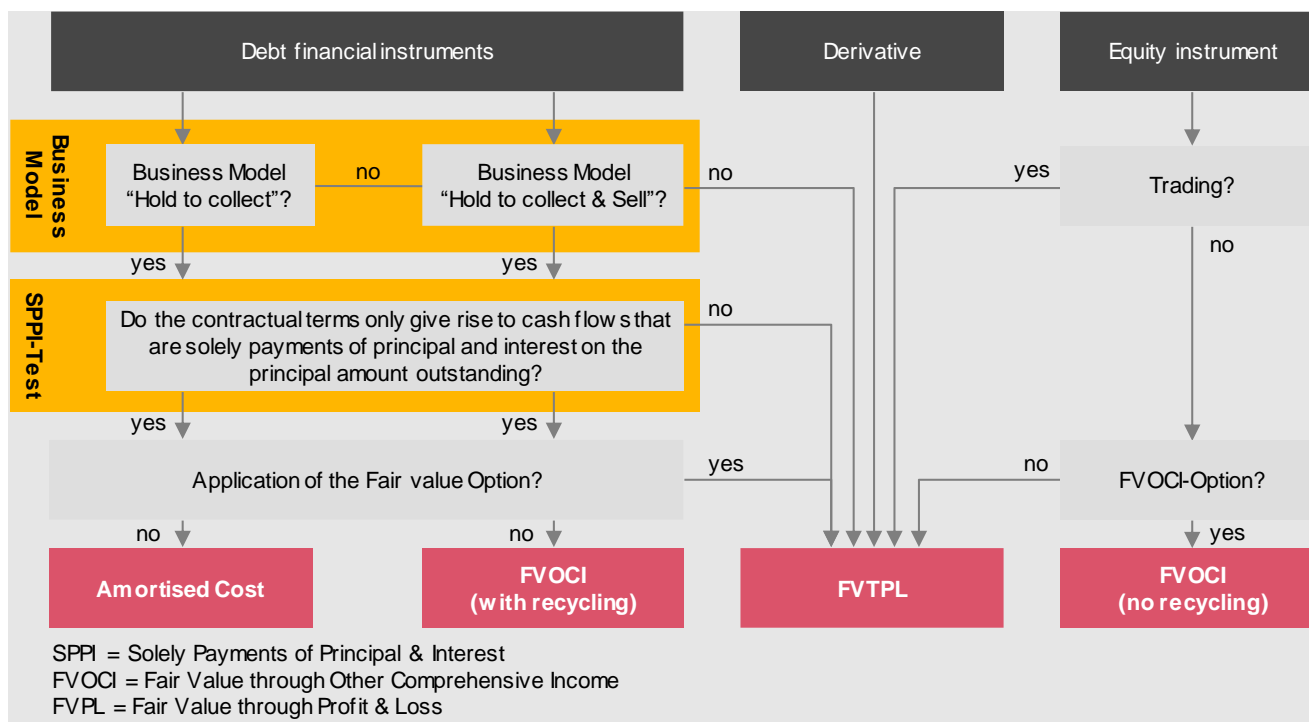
Debt financial instruments

Derivative

Equity instrument

Business Model

Business Model "Hold to collect"?

no

Business Model "Hold to collect & Sell"?

no

yes

Trading?

no

yes

yes

SPPI-Test

Do the contractual terms only give rise to cash flows that are solely payments of principal and interest on the principal amount outstanding?

no

yes

yes

Application of the Fair value Option?

yes

no

FVOCI-Option?

no

no

yes

Amortised Cost

FVOCI (with recycling)

FVTPL

FVOCI (no recycling)

SPPI = Solely Payments of Principal & Interest
FVOCI = Fair Value through Other Comprehensive Income
FVPL = Fair Value through Profit & Loss